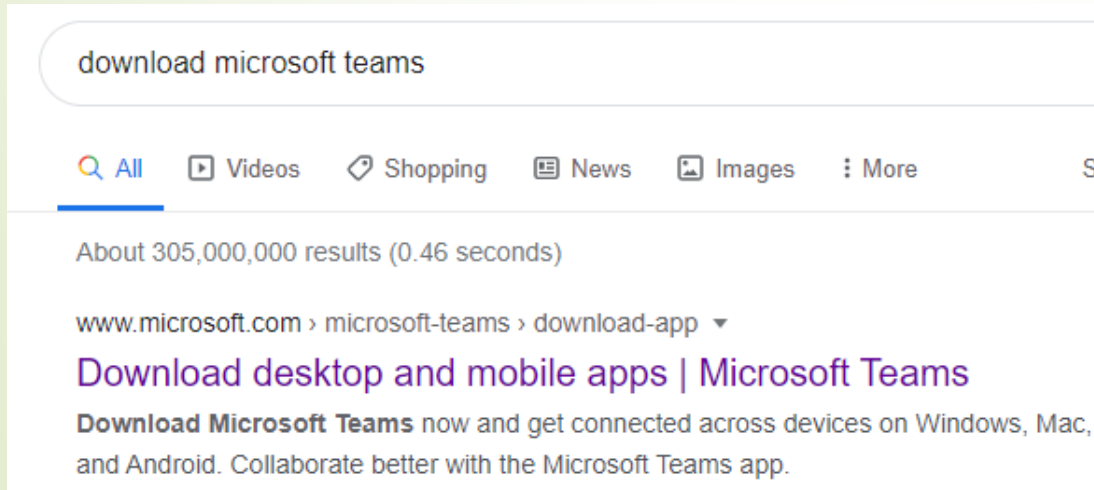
download microsoft teams

All Videos Shopping News Images More S

About 305,000,000 results (0.46 seconds)

www.microsoft.com › microsoft-teams › download-app

Download desktop and mobile apps | Microsoft Teams

**Download Microsoft Teams** now and get connected across devices on Windows, Mac, and Android. Collaborate better with the Microsoft Teams app.